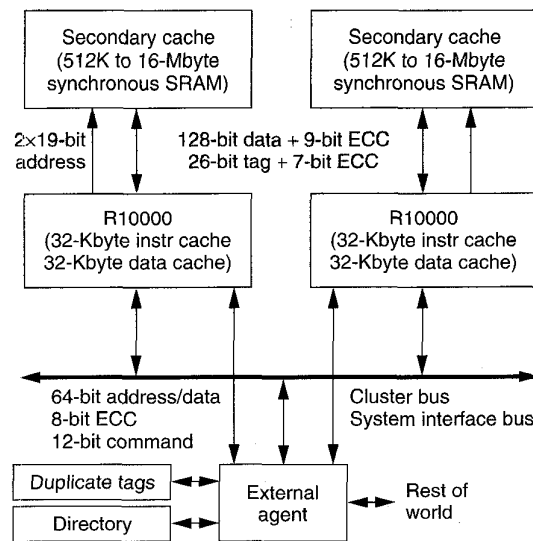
Secondary cache
(512K to 16-Mbyte
synchronous SRAM)

Secondary cache
(512K to 16-Mbyte
synchronous SRAM)

2×19-bit
address

128-bit data + 9-bit ECC
26-bit tag + 7-bit ECC

R10000
(32-Kbyte instr cache
32-Kbyte data cache)

R10000
(32-Kbyte instr cache
32-Kbyte data cache)

64-bit address/data
8-bit ECC
12-bit command

Cluster bus
System interface bus

Duplicate tags

Directory

External
agent

Rest of
world